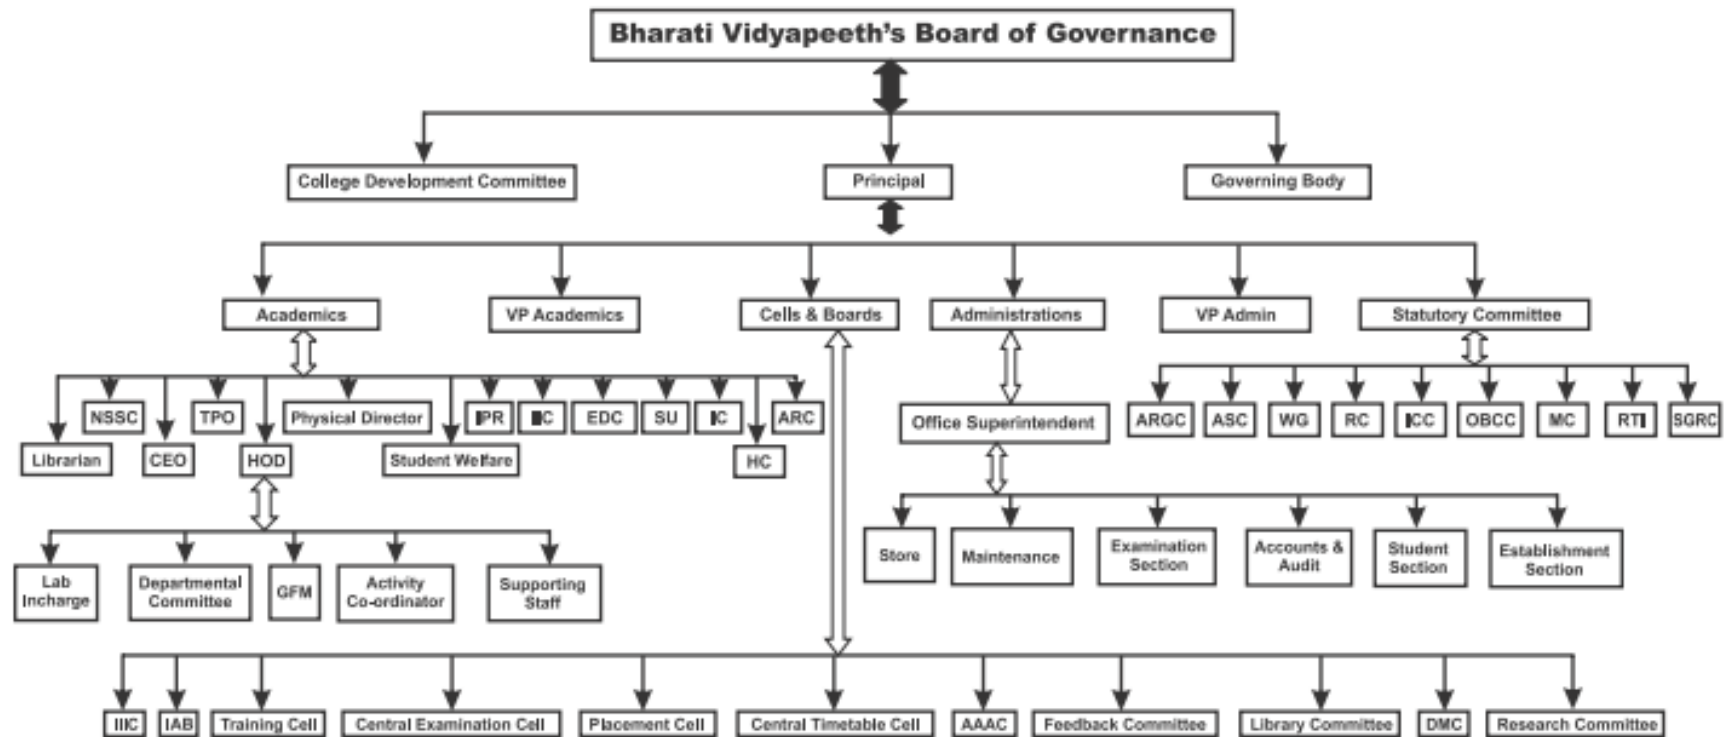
Bharati Vidyapeeth's Board of Governance

College Development Committee
Principal
Governing Body

Academics
VP Academics
Cells & Boards
Administrations
VP Admin
Statutory Committee

Librarian
NSSC
CEO
TPO
HOD
Physical Director
Student Welfare
IPR
IIC
EDC
SU
IC
HC
ARC

Lab Incharge
Departmental Committee
GFM
Activity Co-ordinator
Supporting Staff

Office Superintendent

Store
Maintenance
Examination Section
Accounts & Audit
Student Section
Establishment Section

ARGC
ASC
WG
RC
ICC
OBCC
MC
RTI
SGRC

IIIC
IAB
Training Cell
Central Examination Cell
Placement Cell
Central Timetable Cell
AAAC
Feedback Committee
Library Committee
DMC
Research Committee